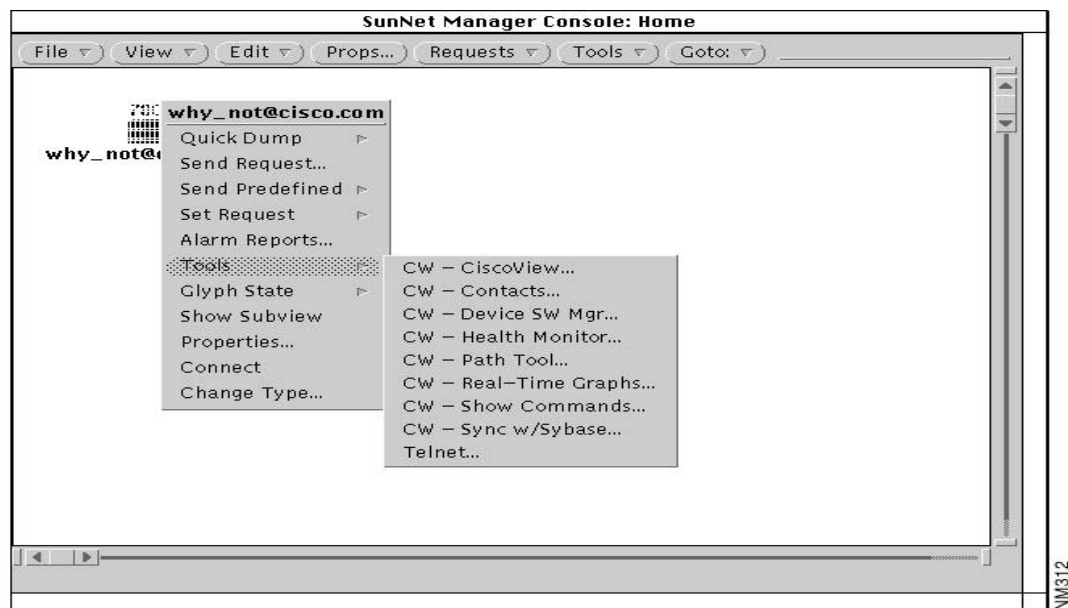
SunNet Manager Console: Home

File View Edit Props... Requests Tools Goto:

why_not@cisco.com
Quick Dump
Send Request...
Send Predefined
Set Request
Alarm Reports...
Tools
Glyph State
Show Subview
Properties...
Connect
Change Type...

why_not@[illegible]

CW – CiscoView...
CW – Contacts...
CW – Device SW Mgr...
CW – Health Monitor...
CW – Path Tool...
CW – Real–Time Graphs...
CW – Show Commands...
CW – Sync w/Sybase...
Telnet...

NM312